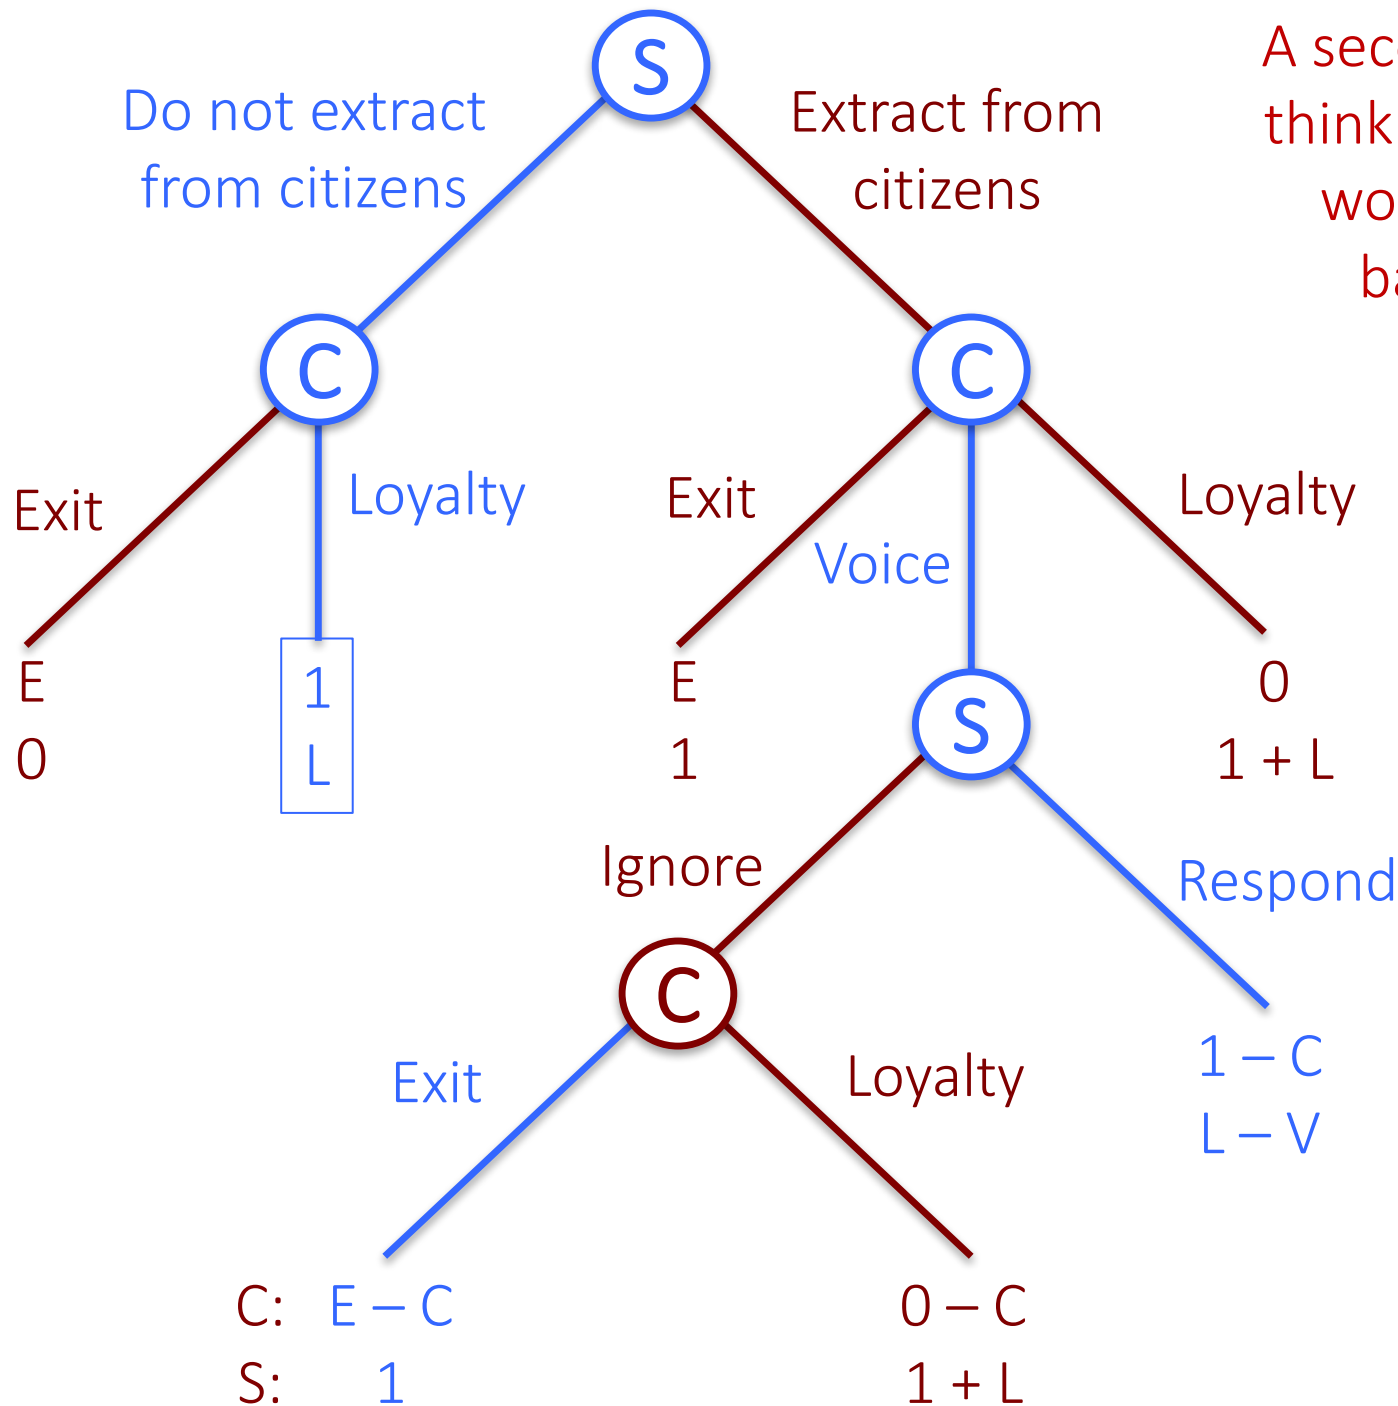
S

Do not extract from citizens

Extract from citizens

A sec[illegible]
think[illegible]
wo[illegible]
b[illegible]

C

C

Exit

Loyalty

Exit

Voice

Loyalty

E
0

1
L

E
1

S

0
1 + L

Ignore

Respond

C

Exit

Loyalty

1 – C
L – V

C: E – C
S: 1

0 – C
1 + L